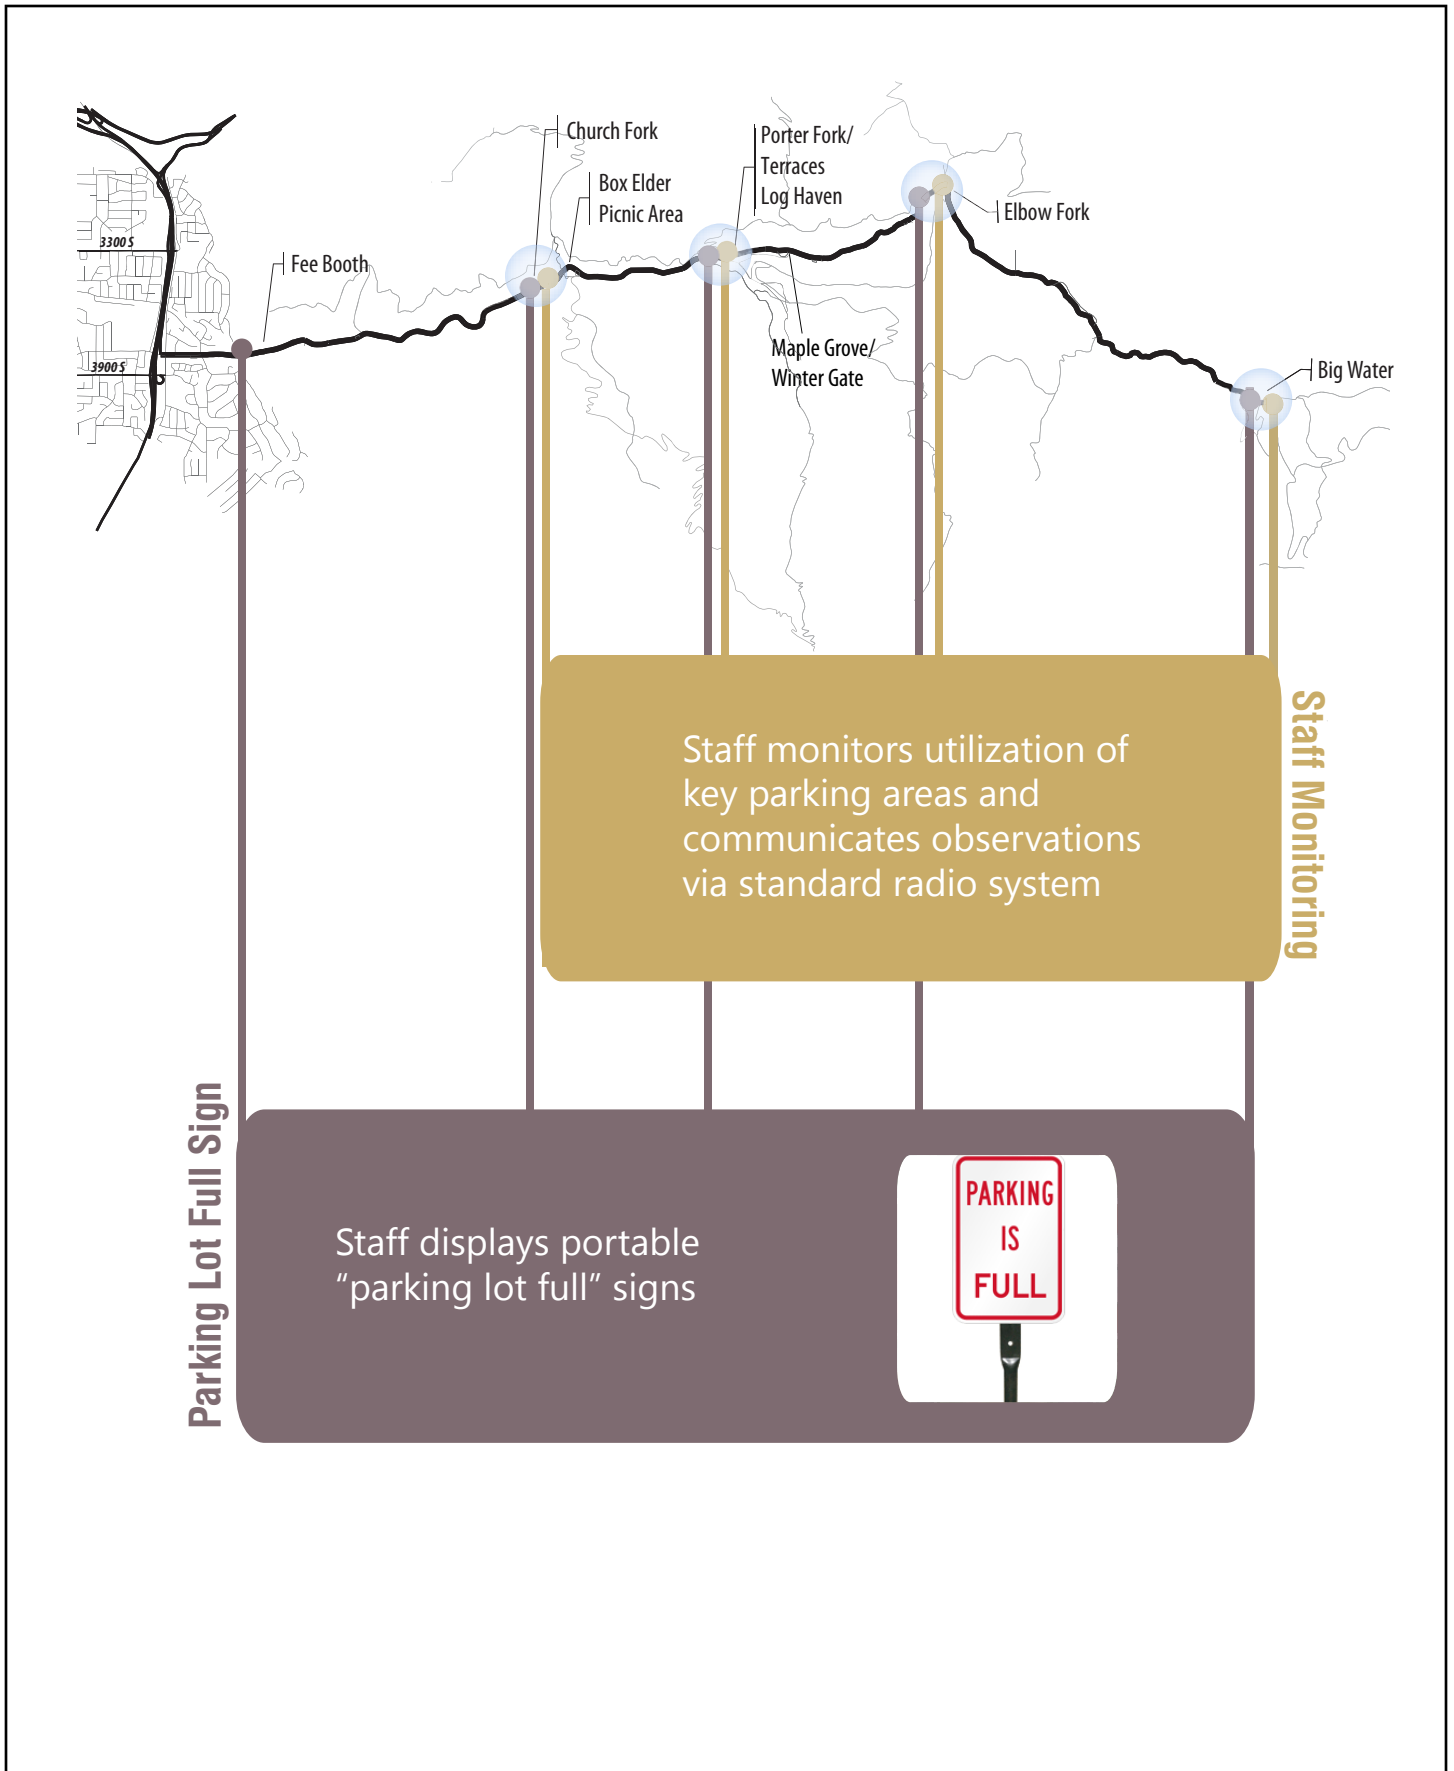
3300 S

3900 S

Fee Booth

Church Fork

Box Elder
Picnic Area

Porter Fork/
Terraces
Log Haven

Maple Grove/
Winter Gate

Elbow Fork

Big Water

Staff Monitoring

Staff monitors utilization of key parking areas and communicates observations via standard radio system

Parking Lot Full Sign

Staff displays portable "parking lot full" signs

PARKING
IS
FULL